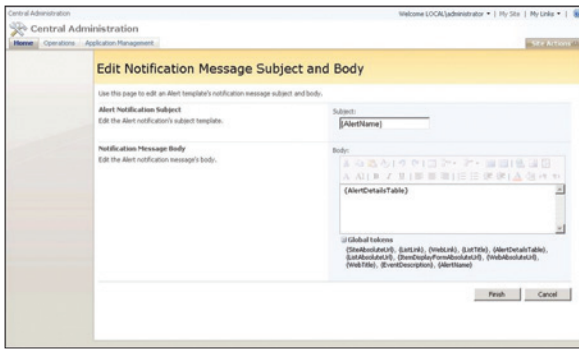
Central Administration

Welcome LOCAL\administrator ▾ | My Site | My Links ▾ |

Central Administration

Home | Operations | Application Management

Site Actions

Edit Notification Message Subject and Body

Use this page to edit an Alert template's notification message subject and body.

Alert Notification Subject
Edit the Alert notification's subject template.

Subject:
{AlertName}

Notification Message Body
Edit the Alert notification message's body.

Body:
{AlertDetailsTable}

Global tokens
{SiteAbsoluteUrl}, {ListLink}, {WebLink}, {ListTitle}, {AlertDetailsTable}, {ListAbsoluteUrl}, {ItemDisplayFormAbsoluteUrl}, {WebAbsoluteUrl}, {WebTitle}, {EventDescription}, {AlertName}

Finish | Cancel